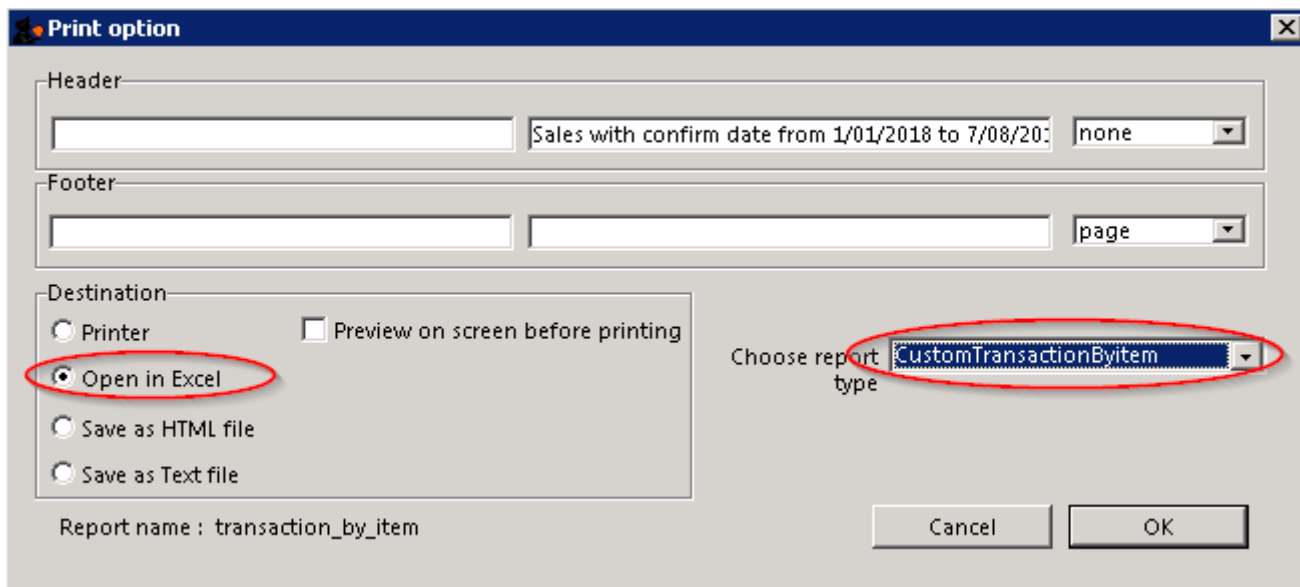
Print option

Header

Sales with confirm date from 1/01/2018 to 7/08/20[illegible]

none

Footer

page

Destination

Printer

Preview on screen before printing

Open in Excel

Save as HTML file

Save as Text file

Choose report type

CustomTransactionByitem

Report name : transaction_by_item

Cancel

OK